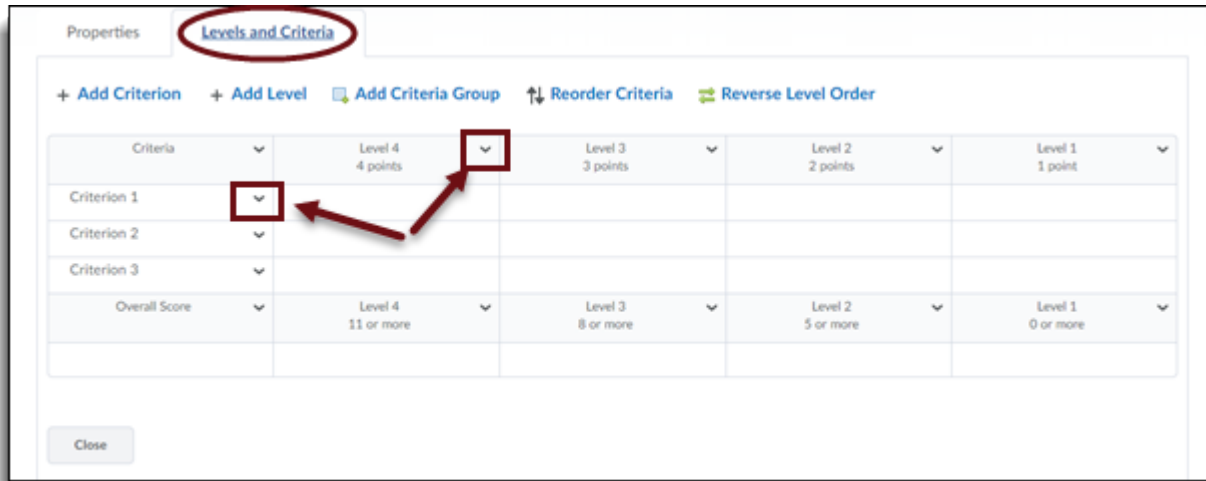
Properties Levels and Criteria

+ Add Criterion + Add Level Add Criteria Group Reorder Criteria Reverse Level Order

| Criteria | Level 4 4 points | Level 3 3 points | Level 2 2 points | Level 1 1 point |
|---|---|---|---|---|
| Criterion 1 | | | | |
| Criterion 2 | | | | |
| Criterion 3 | | | | |
| Overall Score | Level 4 11 or more | Level 3 8 or more | Level 2 5 or more | Level 1 0 or more |
| | | | | |

Close